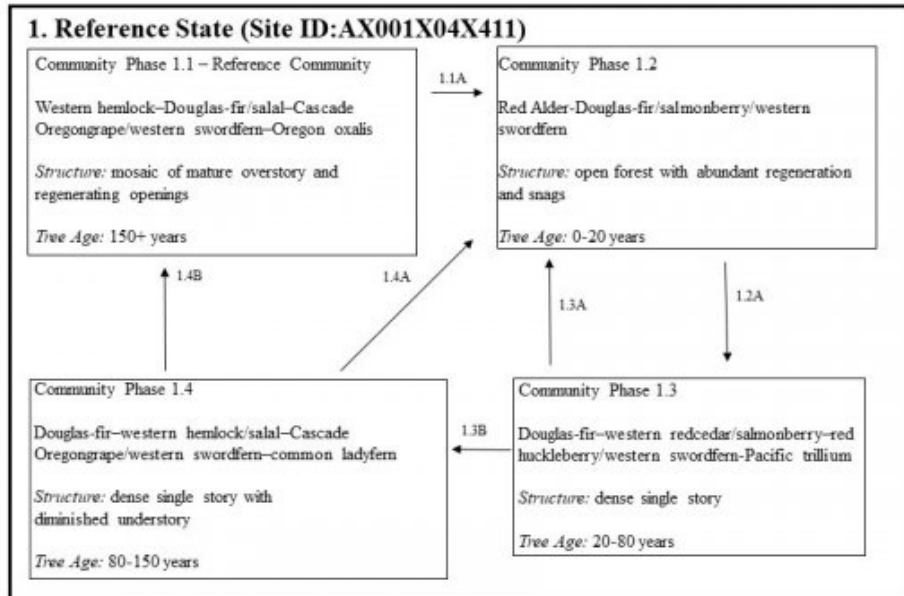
1. Reference State (Site ID:AX001X04X411)

Community Phase 1.1 – Reference Community

Western hemlock–Douglas-fir/salal–Cascade Oregongrape/western swordfern–Oregon oxalis

*Structure:* mosaic of mature overstory and regenerating openings

*Tree Age:* 150+ years

1.1A

Community Phase 1.2

Red Alder-Douglas-fir/salmonberry/western swordfern

*Structure:* open forest with abundant regeneration and snags

*Tree Age:* 0-20 years

1.4B

1.4A

1.3A

1.2A

Community Phase 1.4

Douglas-fir–western hemlock/salal–Cascade Oregongrape/western swordfern–common ladyfern

*Structure:* dense single story with diminished understory

*Tree Age:* 80-150 years

1.3B

Community Phase 1.3

Douglas-fir–western redcedar/salmonberry–red huckleberry/western swordfern-Pacific trillium

*Structure:* dense single story

*Tree Age:* 20-80 years